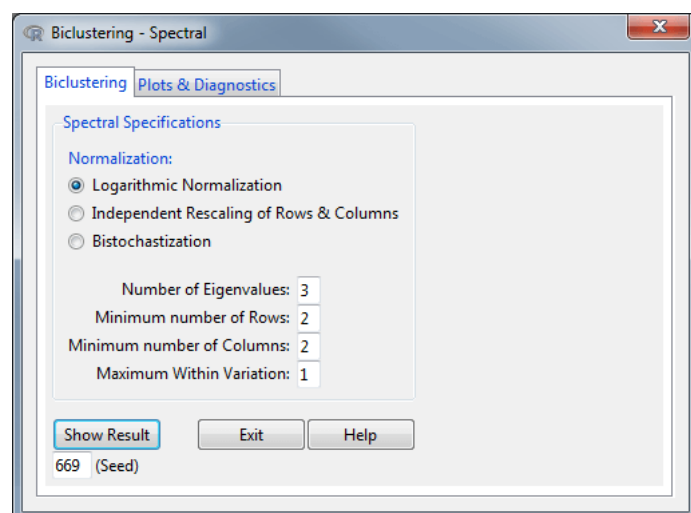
Biclustering - Spectral

Biclustering | Plots & Diagnostics

Spectral Specifications

Normalization:

Logarithmic Normalization

Independent Rescaling of Rows & Columns

Bistochastization

Number of Eigenvalues: 3

Minimum number of Rows: 2

Minimum number of Columns: 2

Maximum Within Variation: 1

Show Result | Exit | Help

669 (Seed)